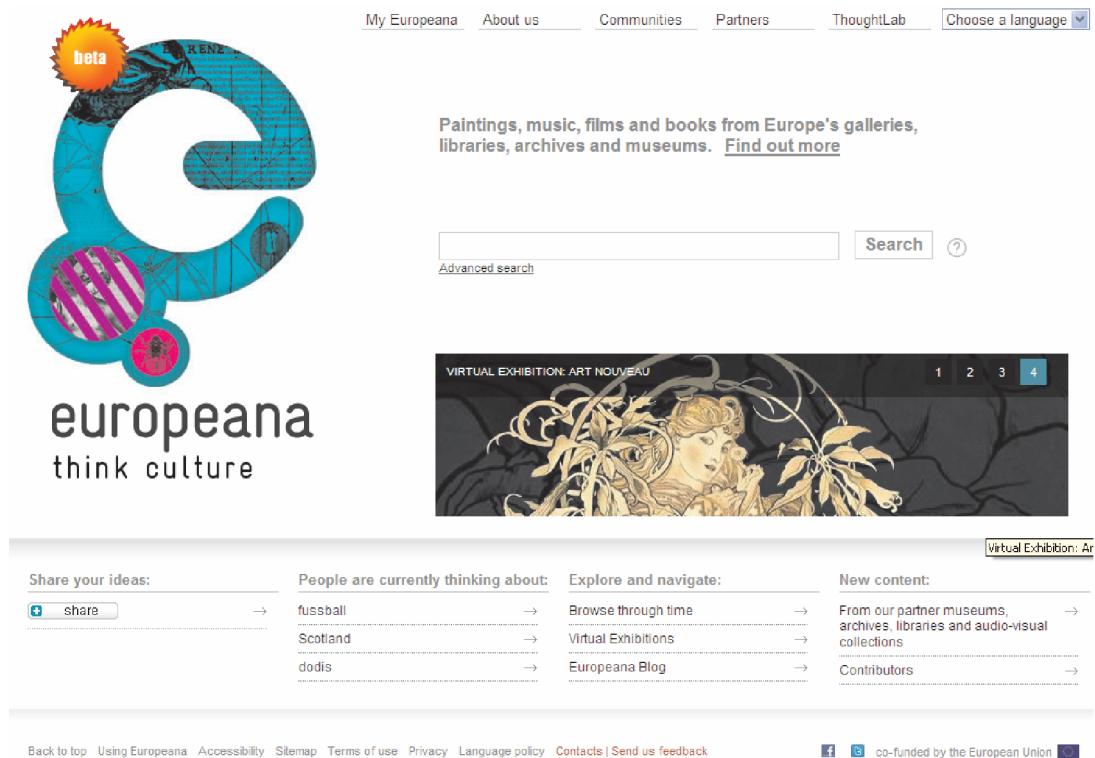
My Europeana About us Communities Partners ThoughtLab Choose a language

beta

Paintings, music, films and books from Europe's galleries, libraries, archives and museums. Find out more

Search

Advanced search

VIRTUAL EXHIBITION: ART NOUVEAU

1 2 3 4

europeana
think culture

Virtual Exhibition: Ar

Share your ideas:
share →

People are currently thinking about:
fussball →
Scotland →
dodis →

Explore and navigate:
Browse through time →
Virtual Exhibitions →
Europeana Blog →

New content:
From our partner museums, archives, libraries and audio-visual collections →
Contributors →

Back to top Using Europeana Accessibility Sitemap Terms of use Privacy Language policy Contacts | Send us feedback

co-funded by the European Union